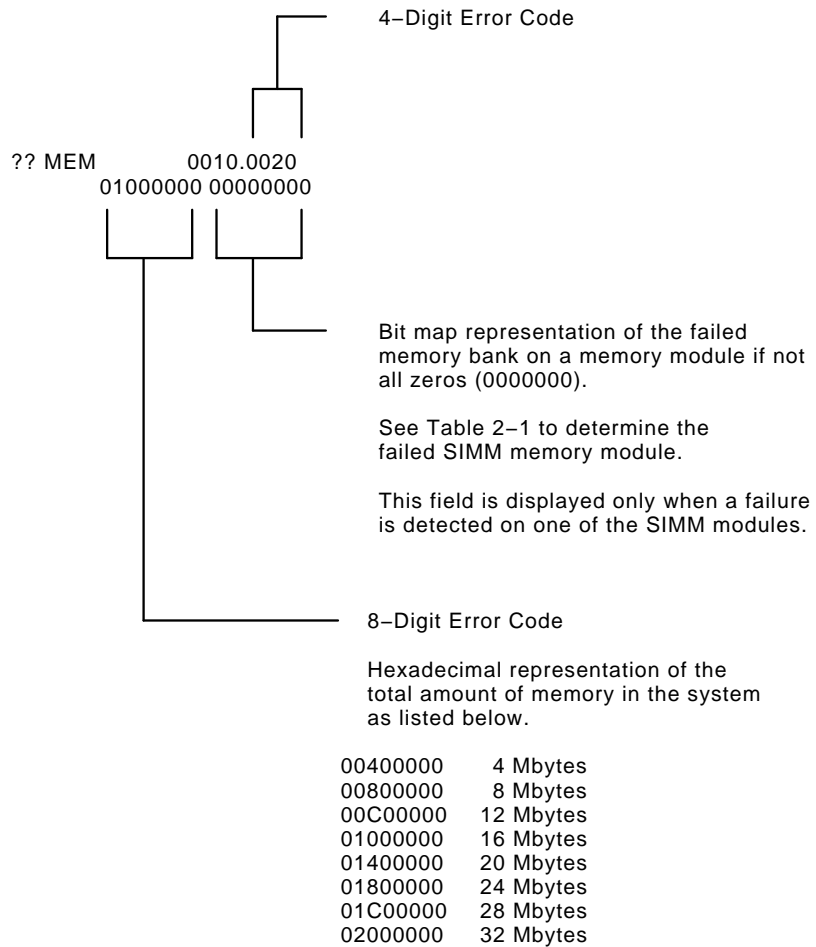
4−Digit Error Code

?? MEM 0010.0020
01000000 00000000

Bit map representation of the failed memory bank on a memory module if not all zeros (0000000).

See Table 2−1 to determine the failed SIMM memory module.

This field is displayed only when a failure is detected on one of the SIMM modules.

8−Digit Error Code

Hexadecimal representation of the total amount of memory in the system as listed below.

| | |
|---|---|
| 00400000 | 4 Mbytes |
| 00800000 | 8 Mbytes |
| 00C00000 | 12 Mbytes |
| 01000000 | 16 Mbytes |
| 01400000 | 20 Mbytes |
| 01800000 | 24 Mbytes |
| 01C00000 | 28 Mbytes |
| 02000000 | 32 Mbytes |